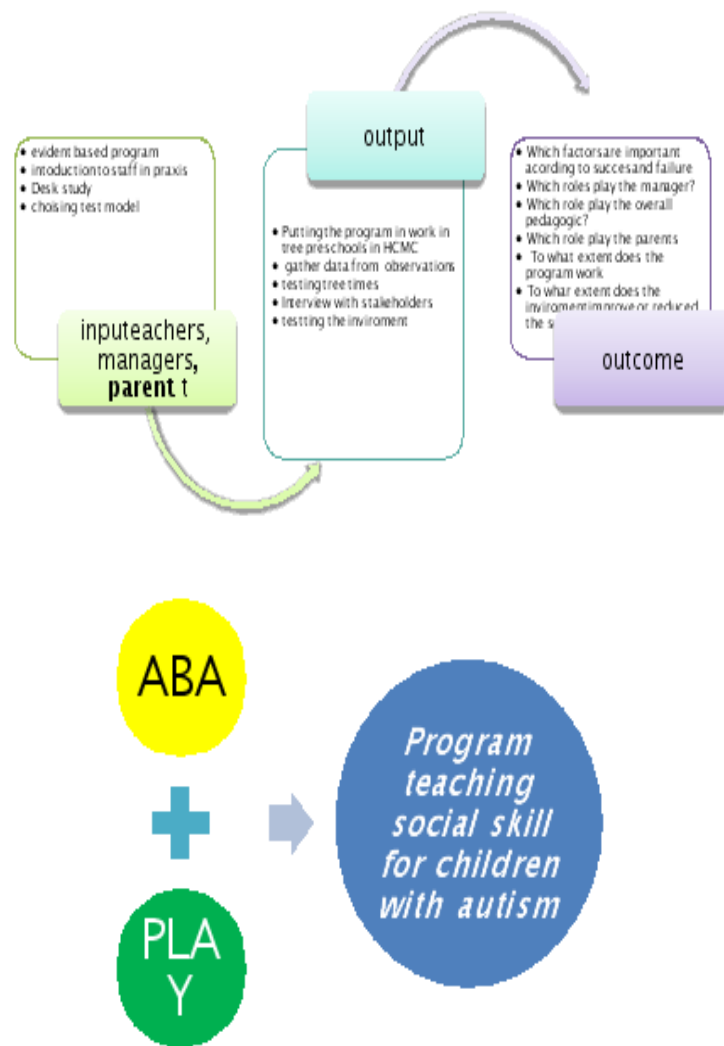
- evident based program
- intoduction to staff in praxis
- Desk study
- choising test model

inputeachers, managers, **parent** t

output

- Putting the program in work in tree preschools in HCMC
- gather data from observations
- testing tree times
- Interview with stakeholders
- testting the inviroment

- Which factorsare important acording to succesand failure
- Which roles play the manager?
- Which role play the overall pedagogic?
- Which role play the parents
- To what extent does the program work
- To whar extent does the inviromentimprove or reduced the s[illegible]

outcome

ABA

PLA Y

Program teaching social skill for children with autism